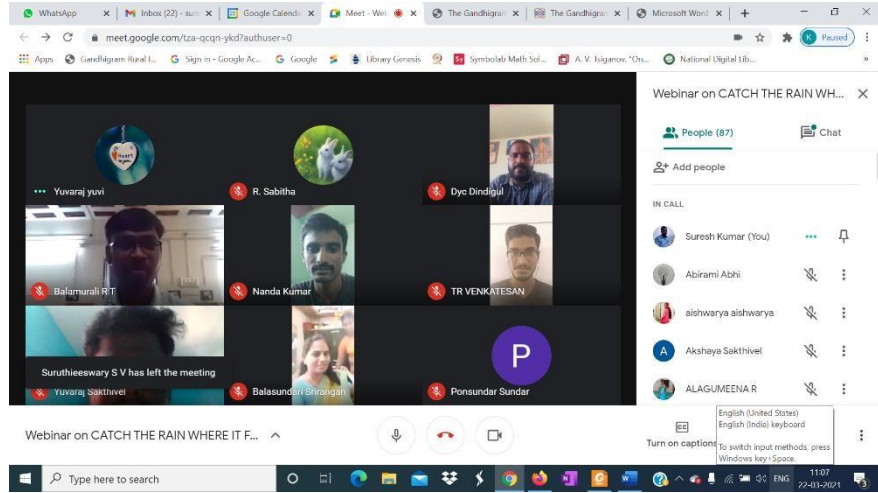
WhatsApp ×
Inbox (22) - sur ×
Google Calenda ×
Meet - Wel ×
The Gandhigram ×
The Gandhigram ×
Microsoft Word ×
+
meet.google.com/tza-qcqn-ykd?authuser=0
Paused
Apps
Gandhigram Rural I...
Sign in - Google Ac...
Google
Library Genesis
Symbolab Math Sol...
A. V. Isiganov, "On...
National Digital Lib...
»

Yuvaraj yuvi
R. Sabitha
Dyc Dindigul
Balamurali R T
Nanda Kumar
TR VENKATESAN
Suruthieeswary S V has left the meeting
Yuvaraj Sakthivel
Balasundari Srirangan
P
Ponsundar Sundar

Webinar on CATCH THE RAIN WH... ×
People (87)
Chat
Add people
IN CALL
Suresh Kumar (You)
Abirami Abhi
aishwarya aishwarya
A
Akshaya Sakthivel
ALAGUMEENA R

English (United States)
English (India) keyboard
To switch input methods, press Windows key+Space.

Webinar on CATCH THE RAIN WHERE IT F...
CC
Turn on captions

Type here to search
ENG
11:07
22-03-2021
3